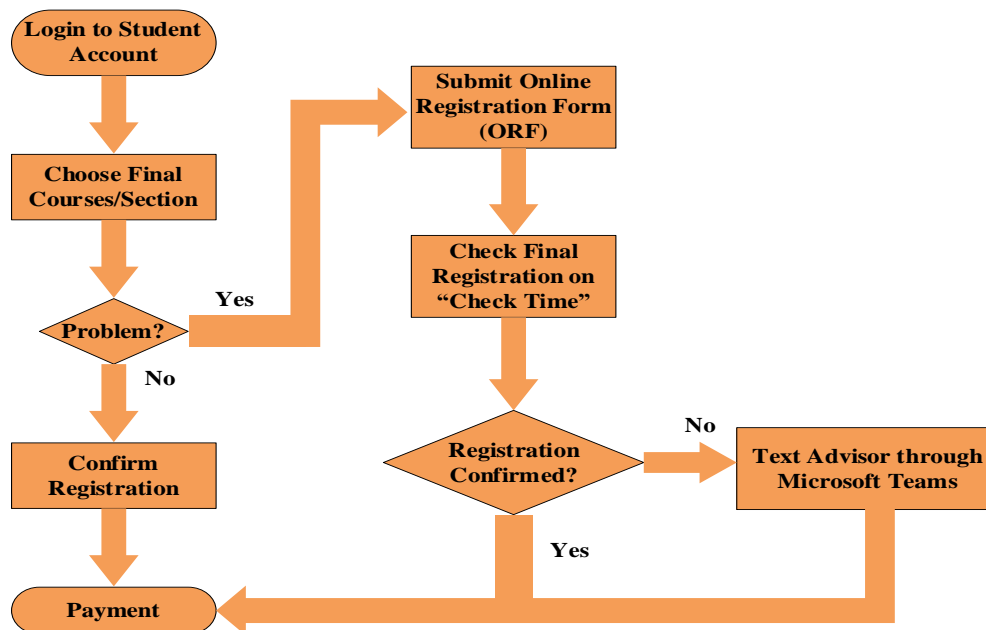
Login to Student Account

Choose Final Courses/Section

Problem?

Yes

No

Confirm Registration

Payment

Submit Online Registration Form (ORF)

Check Final Registration on “Check Time”

Registration Confirmed?

No

Yes

Text Advisor through Microsoft Teams